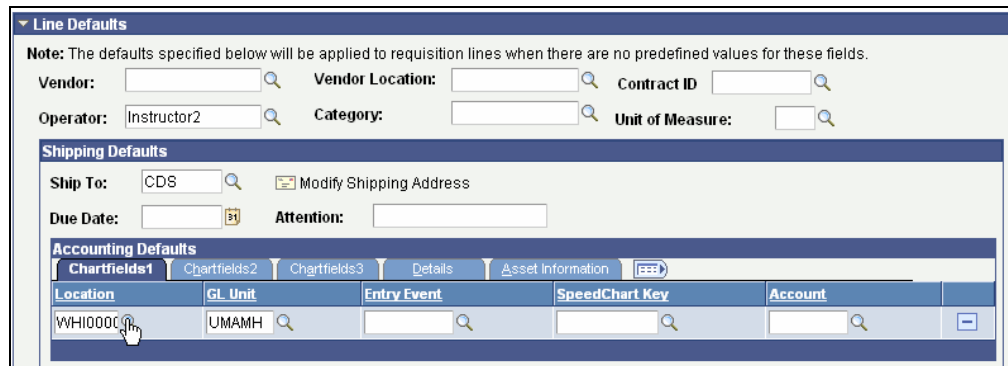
Line Defaults

Note: The defaults specified below will be applied to requisition lines when there are no predefined values for these fields.

Vendor:
Vendor Location:
Contract ID
Operator: Instructor2
Category:
Unit of Measure:

Shipping Defaults

Ship To: CDS
Modify Shipping Address
Due Date:
Attention:

Accounting Defaults

Chartfields1 | Chartfields2 | Chartfields3 | Details | Asset Information

| Location | GL Unit | Entry Event | SpeedChart Key | Account |
|---|---|---|---|---|
| WHI0000 | UMAMH | | | |